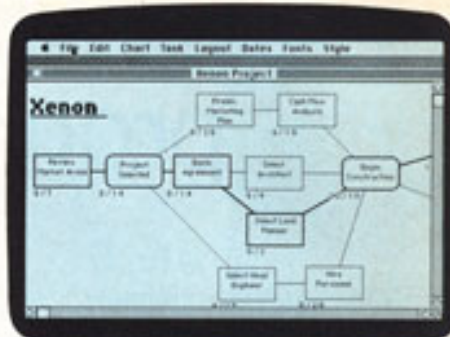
File Edit Chart Task Layout Dates Fonts Style

Xenon Project

Xenon

Review Market Areas

Project Selected

Bank Agreement

Select Architect

Begin Construction

Select Land Planner

Cash Flow Analysis

Select Head Engineer

Hire Personnel

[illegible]